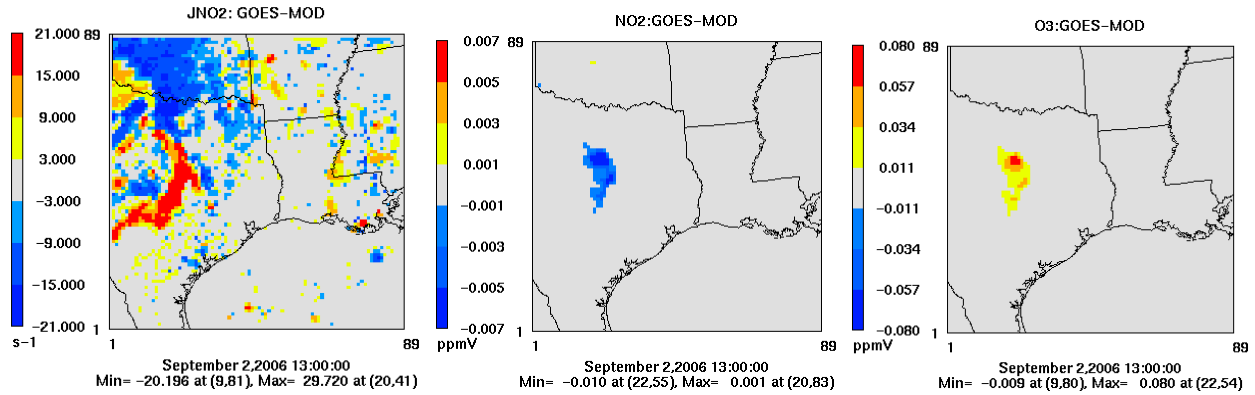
JNO2: GOES-MOD

21.000
15.000
9.000
3.000
-3.000
-9.000
-15.000
-21.000
s-1

89
1
1
89

September 2,2006 13:00:00
Min= -20.196 at (9,81), Max= 29.720 at (20,41)

NO2:GOES-MOD

0.007
0.005
0.003
0.001
-0.001
-0.003
-0.005
-0.007
ppmV

89
1
1
89

September 2,2006 13:00:00
Min= -0.010 at (22,55), Max= 0.001 at (20,83)

O3:GOES-MOD

0.080
0.057
0.034
0.011
-0.011
-0.034
-0.057
-0.080
ppmV

89
1
1
89

September 2,2006 13:00:00
Min= -0.009 at (9,80), Max= 0.080 at (22,54)